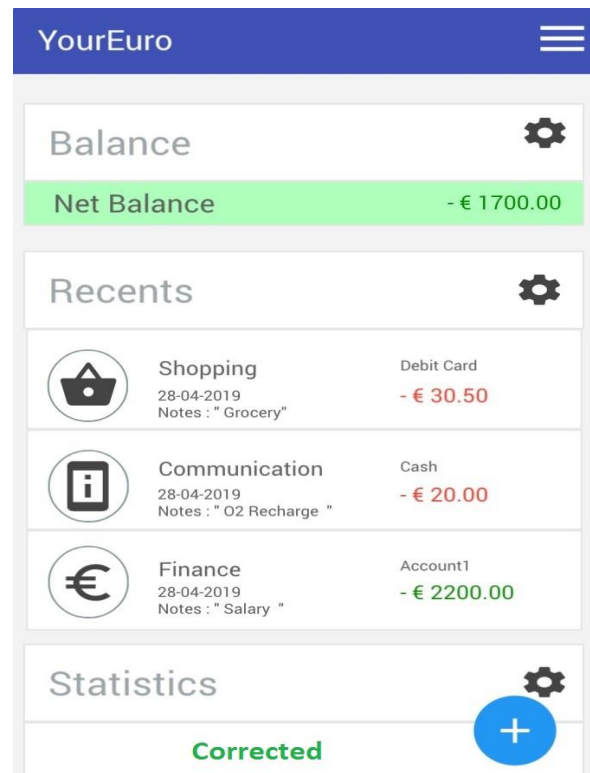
YourEuro

Balance

Net Balance - € 1700.00

Recents

Shopping
28-04-2019
Notes : " Grocery"
Debit Card
- € 30.50

Communication
28-04-2019
Notes : " O2 Recharge "
Cash
- € 20.00

Finance
28-04-2019
Notes : " Salary "
Account1
- € 2200.00

Statistics

Corrected

+